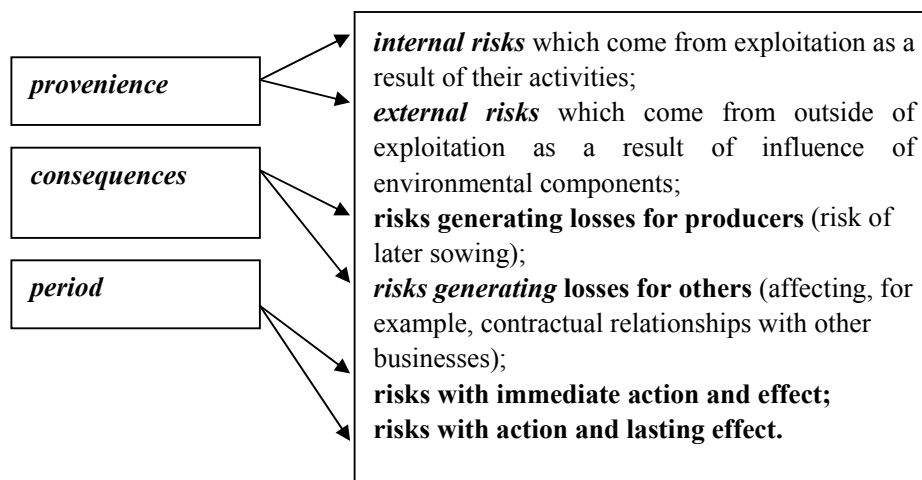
provenience

consequences

period

internal risks which come from exploitation as a result of their activities;

external risks which come from outside of exploitation as a result of influence of environmental components;

risks generating losses for producers (risk of later sowing);

risks generating losses for others (affecting, for example, contractual relationships with other businesses);

risks with immediate action and effect;

risks with action and lasting effect.